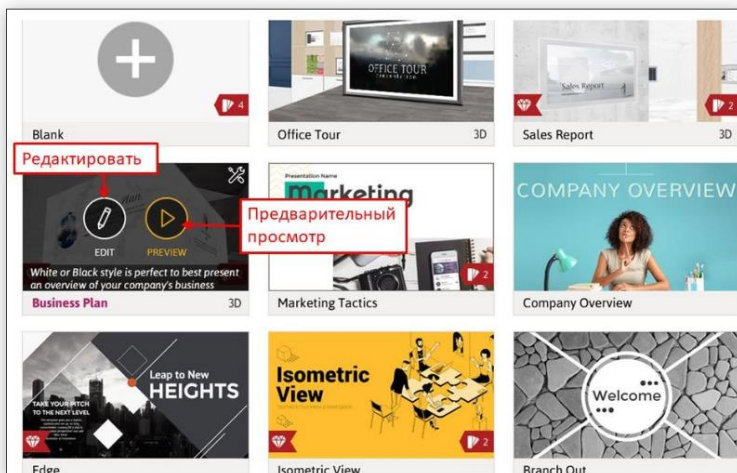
4

Blank

OFFICE TOUR

Office Tour 3D

Sales Report

2

Sales Report 3D

Редактировать

EDIT

PREVIEW

Предварительный просмотр

White or Black style is perfect to best present an overview of your company's business

Business Plan 3D

Presentation Name

marketing

2

Marketing Tactics

COMPANY OVERVIEW

Company Overview

TAKE YOUR PITCH TO THE NEXT LEVEL

Leap to New HEIGHTS

Edge

Isometric View

2

Isometric View

Welcome

Branch Out